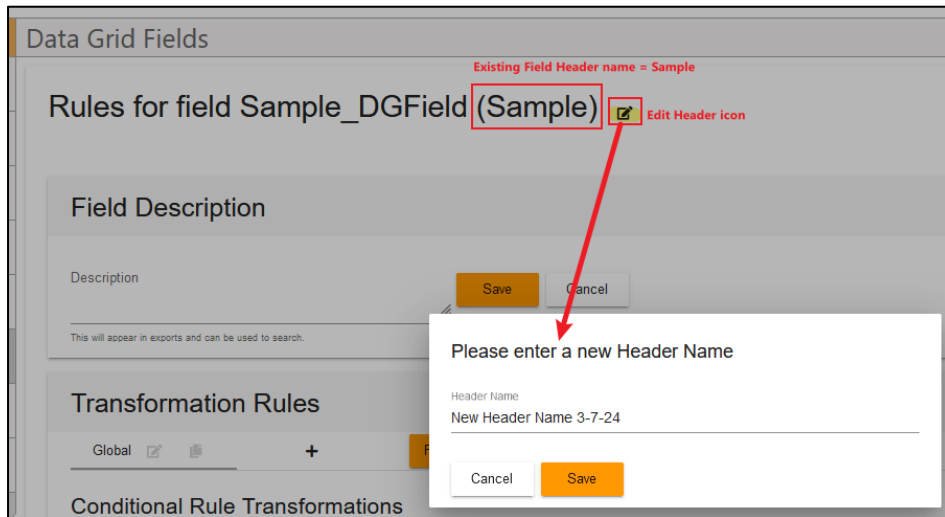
Data Grid Fields

Existing Field Header name = Sample

Rules for field Sample_DGField (Sample)

Edit Header icon

Field Description

Description

This will appear in exports and can be used to search.

Save

Cancel

Transformation Rules

Global

+

Conditional Rule Transformations

Please enter a new Header Name

Header Name

New Header Name 3-7-24

Cancel

Save